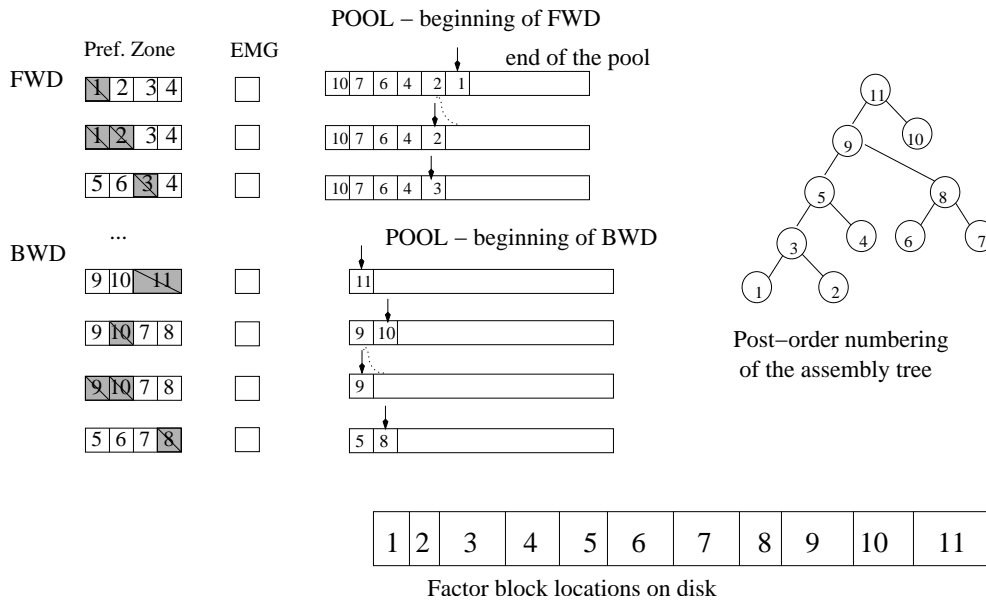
POOL – beginning of FWD

Pref. Zone EMG

end of the pool

FWD

1 2 3 4

10 7 6 4 2 1

1 2 3 4

10 7 6 4 2

5 6 3 4

10 7 6 4 3

...

POOL – beginning of BWD

BWD

9 10 11

11

9 10 7 8

9 10

9 10 7 8

9

5 6 7 8

5 8

11
10
9
5
8
4
6
7
3
1
2

Post−order numbering of the assembly tree

| 1 | 2 | 3 | 4 | 5 | 6 | 7 | 8 | 9 | 10 | 11 |
|---|---|---|---|---|---|---|---|---|---|---|

Factor block locations on disk